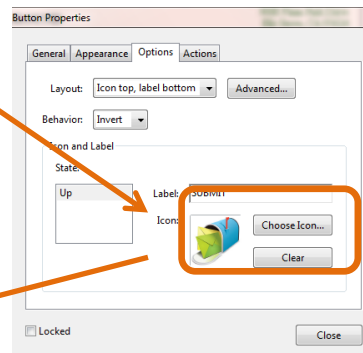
Button Properties

General Appearance Options Actions

Layout: Icon top, label bottom Advanced...

Behavior: Invert

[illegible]con and Label

State:

Up

Label: SUBMIT

Icon:

Choose Icon...

Clear

Locked

Close